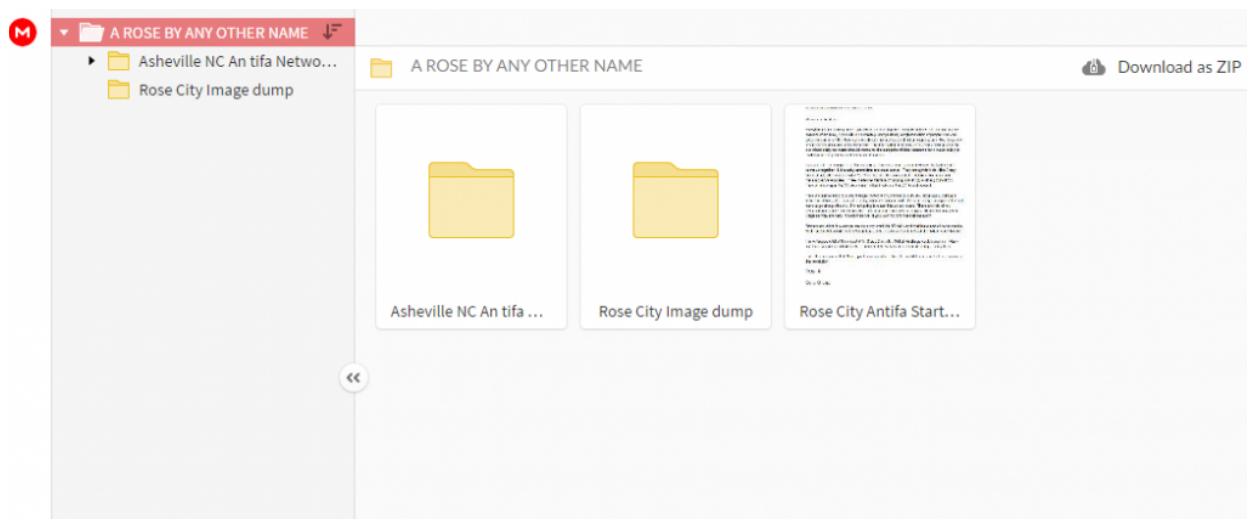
M

A ROSE BY ANY OTHER NAME

Asheville NC An tifa Netwo...

Rose City Image dump

A ROSE BY ANY OTHER NAME

Download as ZIP

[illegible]

Asheville NC An tifa ...

Rose City Image dump

Rose City Antifa Start...